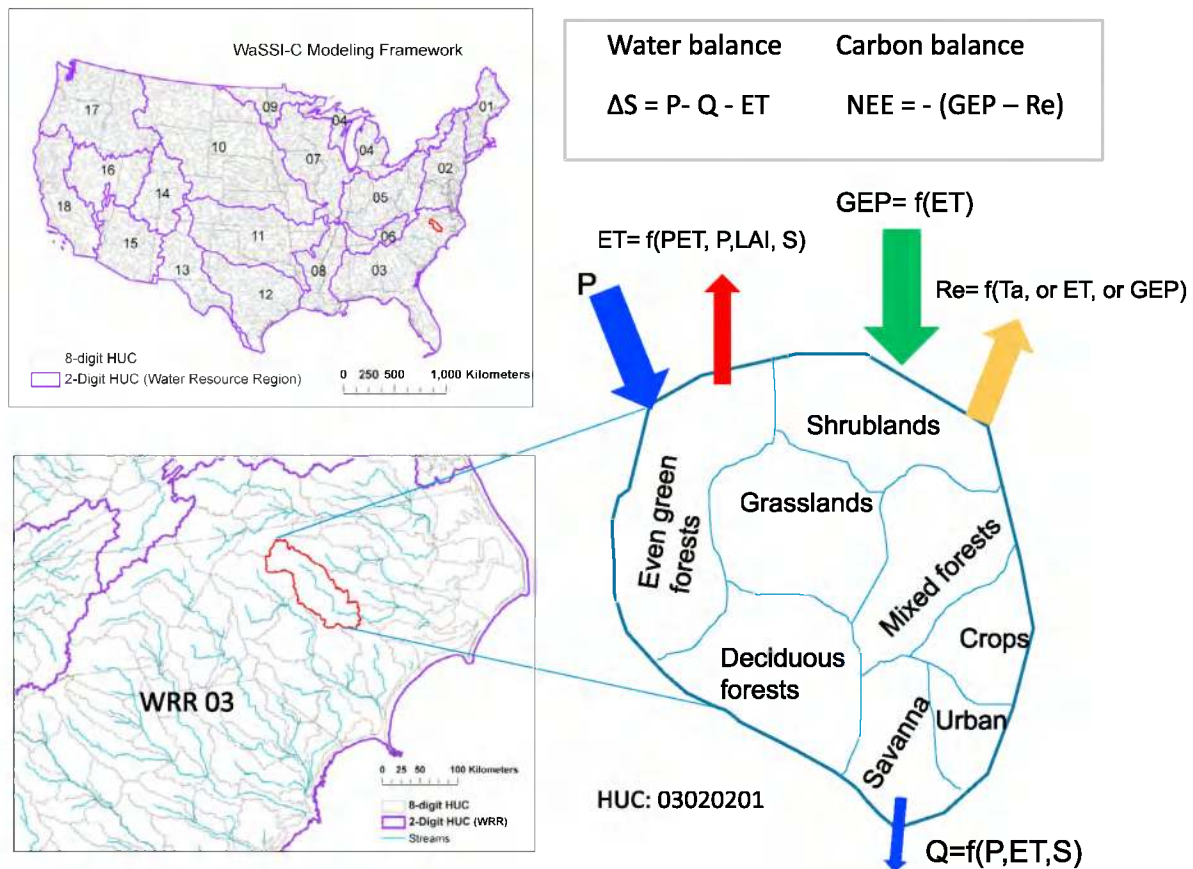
WaSSI-C Modeling Framework

17
09
01
04
10
07
04
02
16
05
14
18
11
06
15
03
13
08
12

8-digit HUC
2-Digit HUC (Water Resource Region)
0 250 500 1,000 Kilometers

Water balance
$\Delta S$ = P- Q - ET

Carbon balance
NEE = - (GEP – Re)

GEP= f(ET)
ET= f(PET, P,LAI, S)
P
Re= f(Ta, or ET, or GEP)

Shrublands
Even green forests
Grasslands
Mixed forests
Crops
Deciduous forests
Savanna
Urban

WRR 03
0 25 50 100 Kilometers
8-digit HUC
2-Digit HUC (WRR)
Streams

HUC: 03020201
Q=f(P,ET,S)